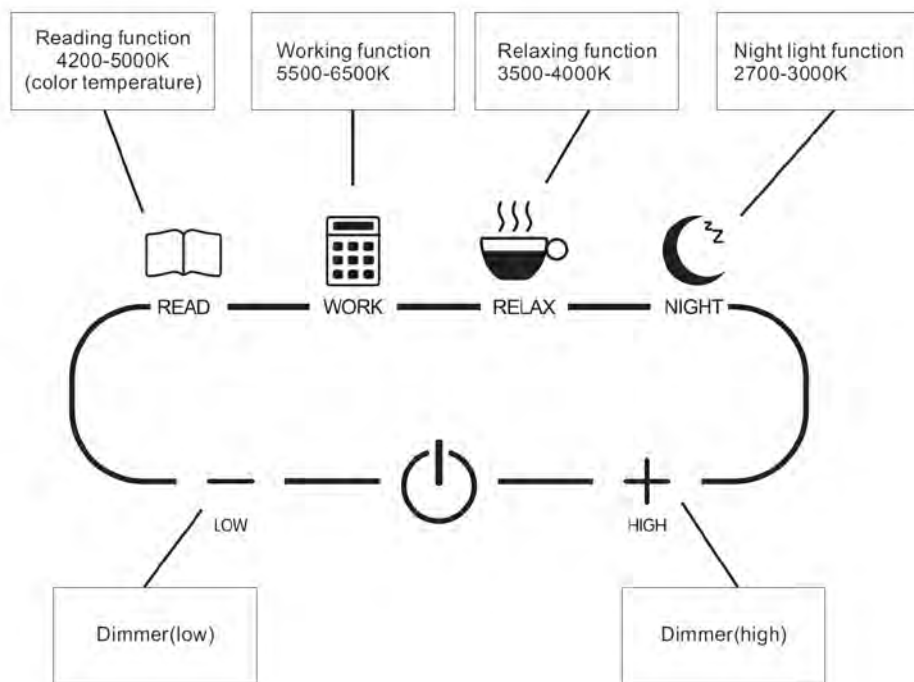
Reading function
4200-5000K
(color temperature)

Working function
5500-6500K

Relaxing function
3500-4000K

Night light function
2700-3000K

READ

WORK

RELAX

NIGHT

LOW

HIGH

Dimmer(low)

Dimmer(high)